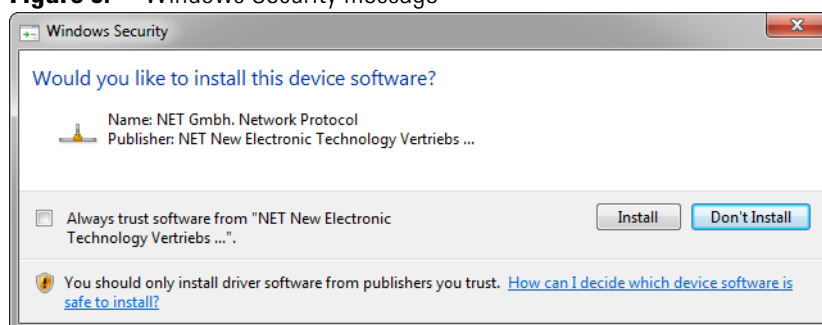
Figure 5. Windows Security message

Windows Security

Would you like to install this device software?

Name: NET Gmbh. Network Protocol
Publisher: NET New Electronic Technology Vertriebs ...

Always trust software from "NET New Electronic Technology Vertriebs ...".

Install

Don't Install

You should only install driver software from publishers you trust. How can I decide which device software is safe to install?